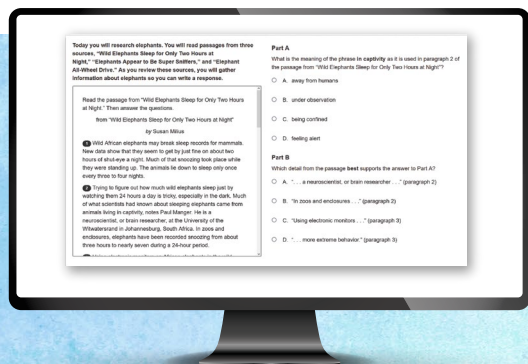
Today you will research elephants. You will read passages from three sources, "Wild Elephants Sleep for Only Two Hours at Night," "Elephants Appear to Be Super Sniffers," and "Elephant All-Wheel Drive." As you review these sources, you will gather information about elephants so you can write a response.

Read the passage from "Wild Elephants Sleep for Only Two Hours at Night." Then answer the questions.

from "Wild Elephants Sleep for Only Two Hours at Night"

by Susan Milius

1 Wild African elephants may break sleep records for mammals. New data show that they seem to get by just fine on about two hours of shut-eye a night. Much of that snoozing took place while they were standing up. The animals lie down to sleep only once every three to four nights.

2 Trying to figure out how much wild elephants sleep just by watching them 24 hours a day is tricky, especially in the dark. Much of what scientists had known about sleeping elephants came from animals living in captivity, notes Paul Manger. He is a neuroscientist, or brain researcher, at the University of the Witwatersrand in Johannesburg, South Africa. In zoos and enclosures, elephants have been recorded snoozing from about three hours to nearly seven during a 24-hour period.

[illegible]

Part A

What is the meaning of the phrase **in captivity** as it is used in paragraph 2 of the passage from "Wild Elephants Sleep for Only Two Hours at Night"?

A. away from humans

B. under observation

C. being confined

D. feeling alert

Part B

Which detail from the passage **best** supports the answer to Part A?

A. ". . . a neuroscientist, or brain researcher . . ." (paragraph 2)

B. "In zoos and enclosures . . ." (paragraph 2)

C. "Using electronic monitors . . ." (paragraph 3)

D. ". . . more extreme behavior." (paragraph 3)